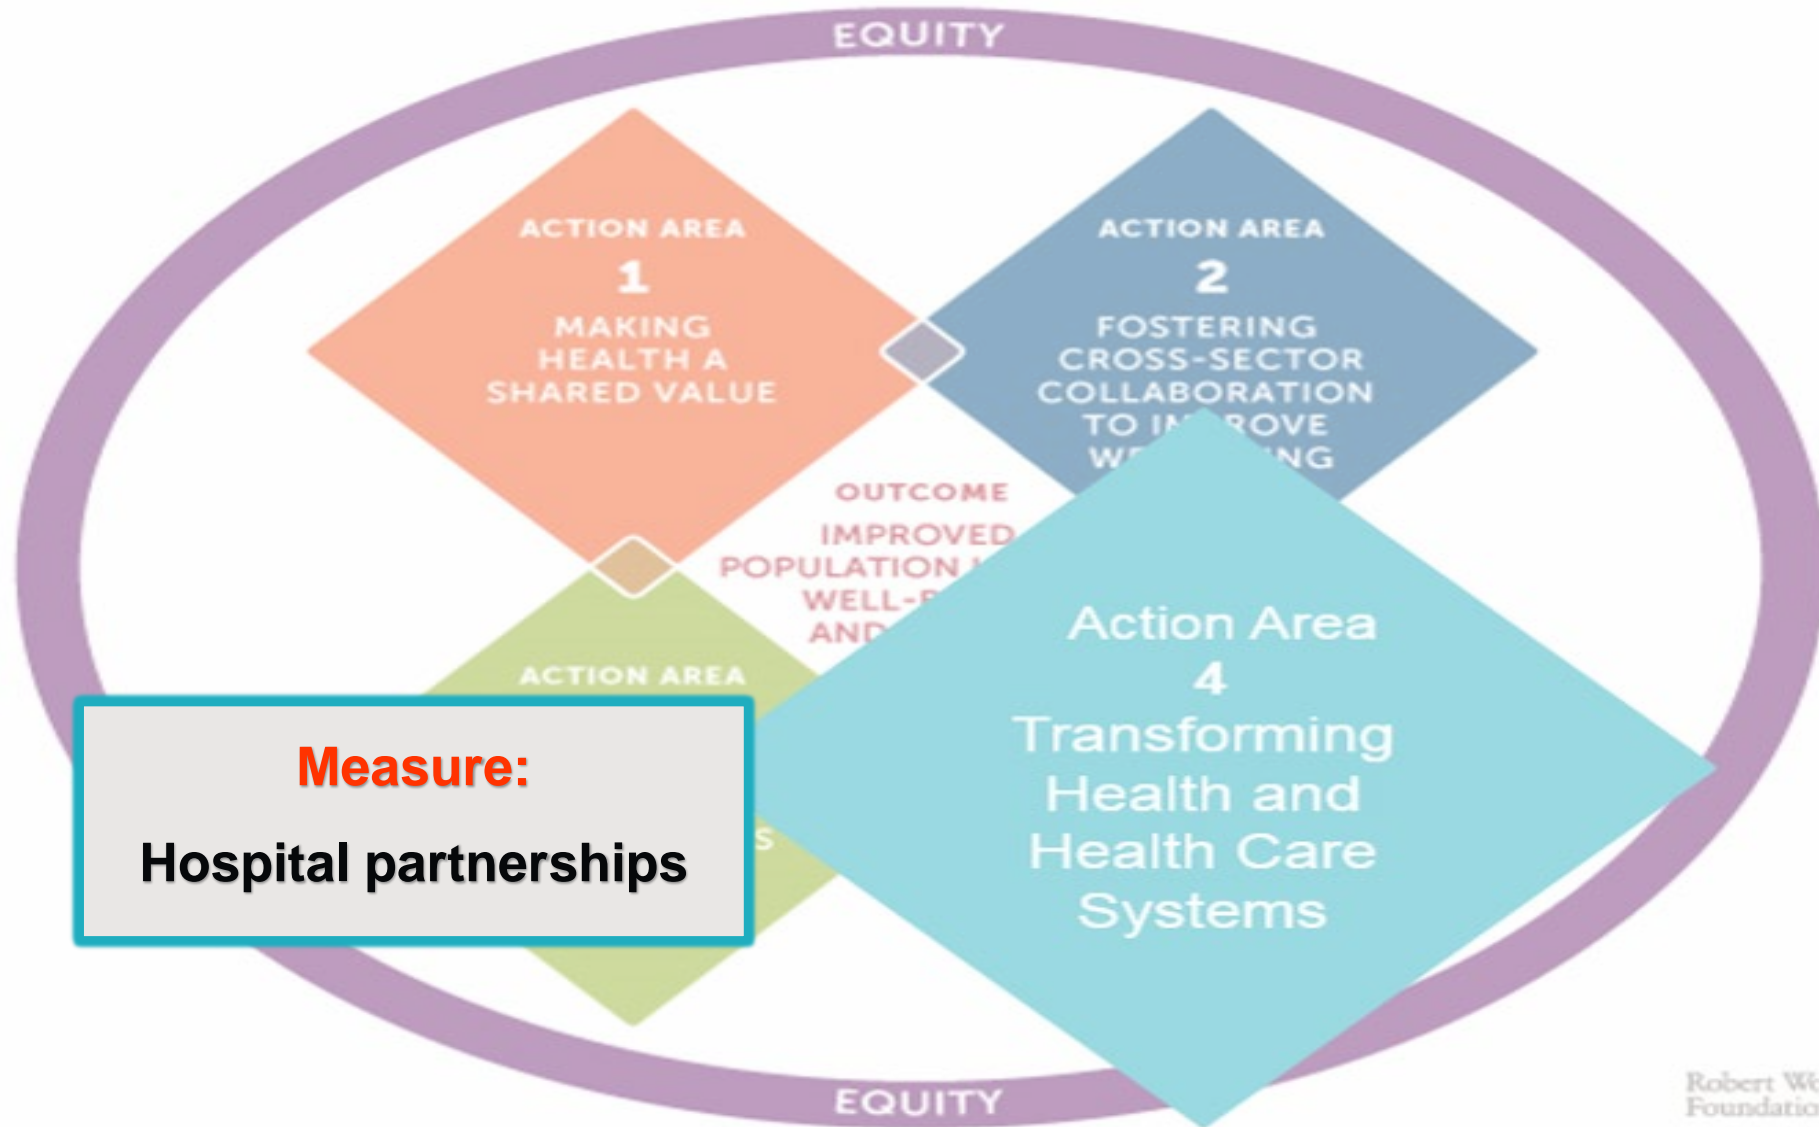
EQUITY

ACTION AREA
1
MAKING HEALTH A SHARED VALUE

ACTION AREA
2
FOSTERING CROSS-SECTOR COLLABORATION TO IM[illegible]ROVE W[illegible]NG

OUTCOME
IMPROVED POPULATION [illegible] WELL-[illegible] AND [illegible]

ACTION AREA

Measure:
Hospital partnerships

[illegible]S

Action Area
4
Transforming Health and Health Care Systems

EQUITY

Robert W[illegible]
Foundatio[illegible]